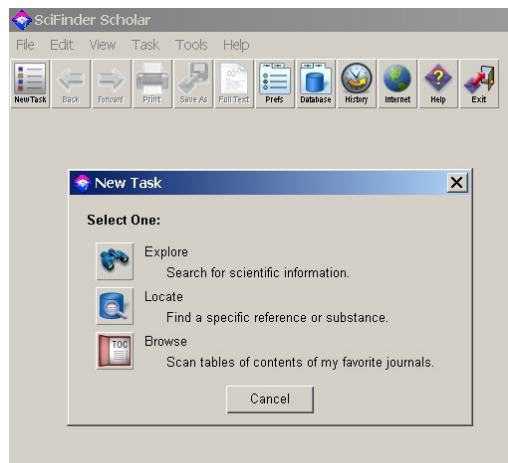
SciFinder Scholar

File Edit View Task Tools Help

New Task Back Forward Print Save As Full Text Prefs Database History Internet Help Exit

New Task

Select One:

Explore
Search for scientific information.

Locate
Find a specific reference or substance.

TOC

Browse
Scan tables of contents of my favorite journals.

Cancel